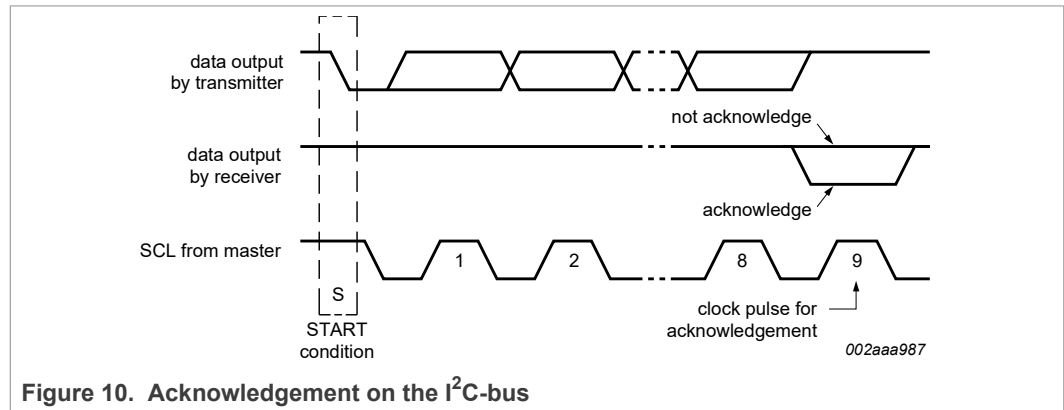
data output by transmitter

not acknowledge

data output by receiver

acknowledge

SCL from master

1

2

8

9

S

START condition

clock pulse for acknowledgement

002aaa987

Figure 10. Acknowledgement on the $I^2C$-bus